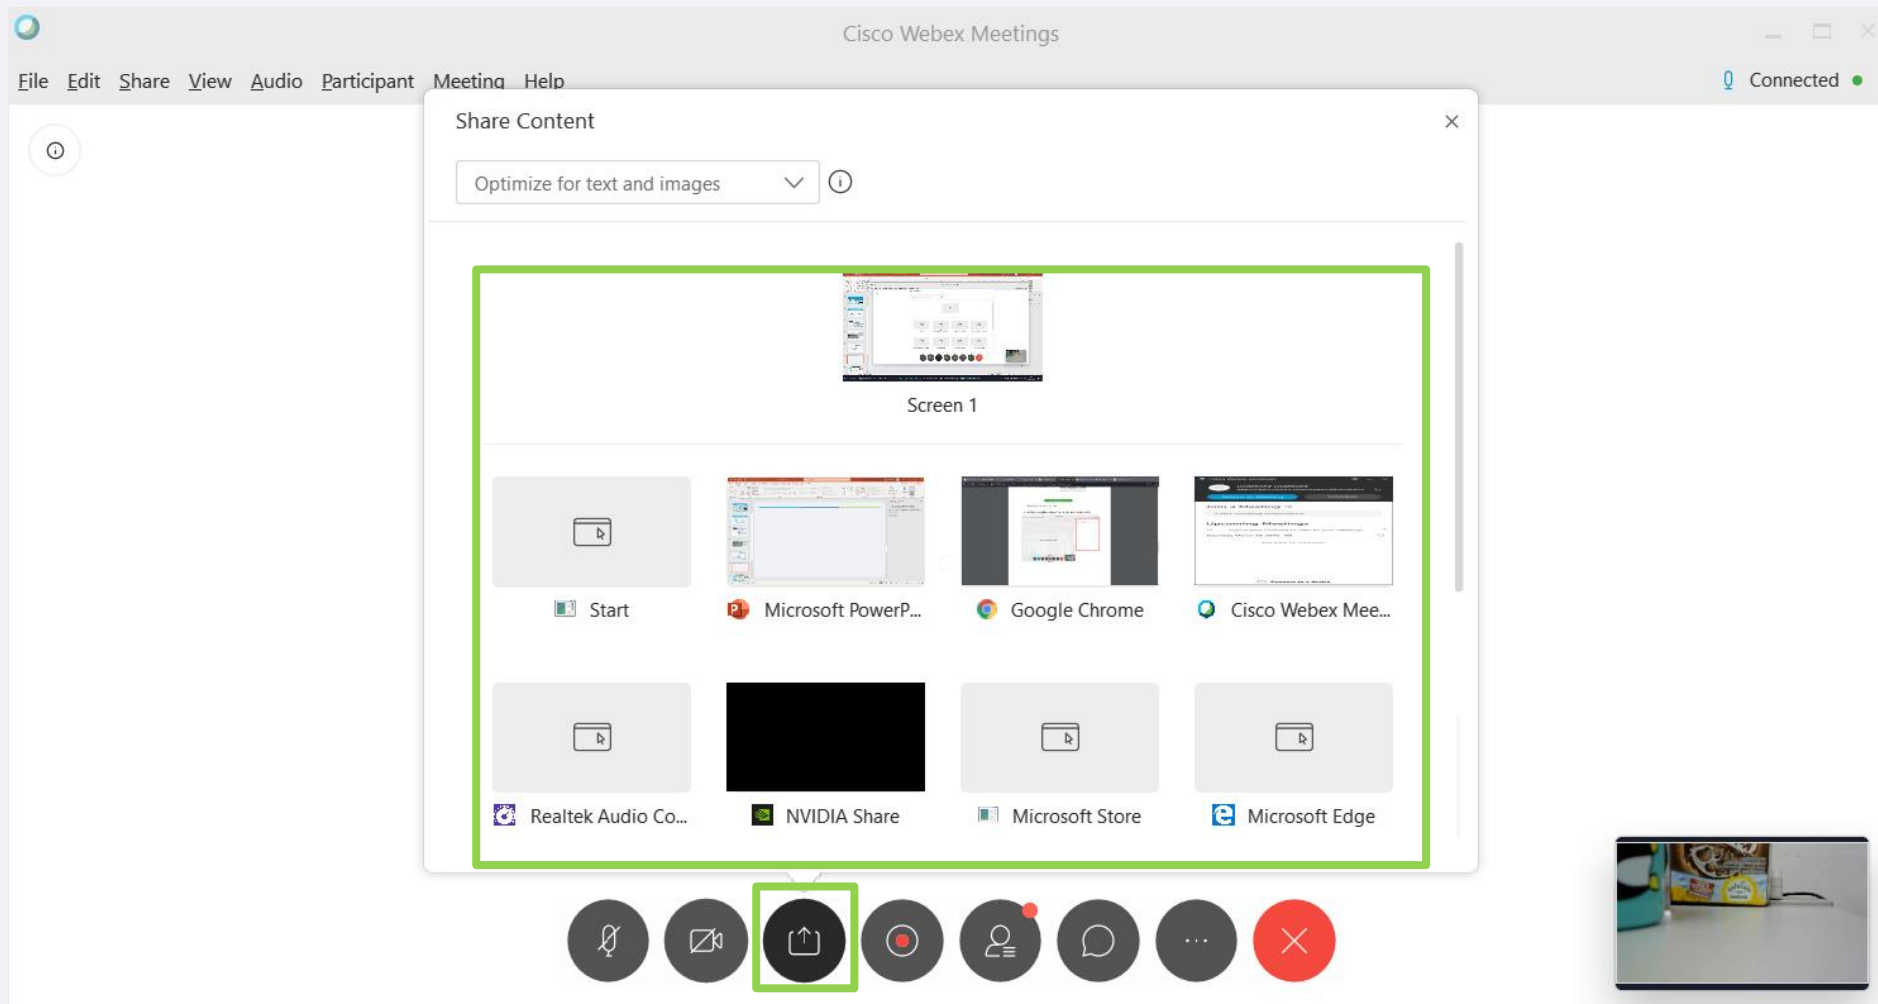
Cisco Webex Meetings

File Edit Share View Audio Participant Meeting Help

Connected

Share Content

Optimize for text and images

Screen 1

Start

Microsoft PowerP...

Google Chrome

Cisco Webex Mee...

Realtek Audio Co...

NVIDIA Share

Microsoft Store

Microsoft Edge